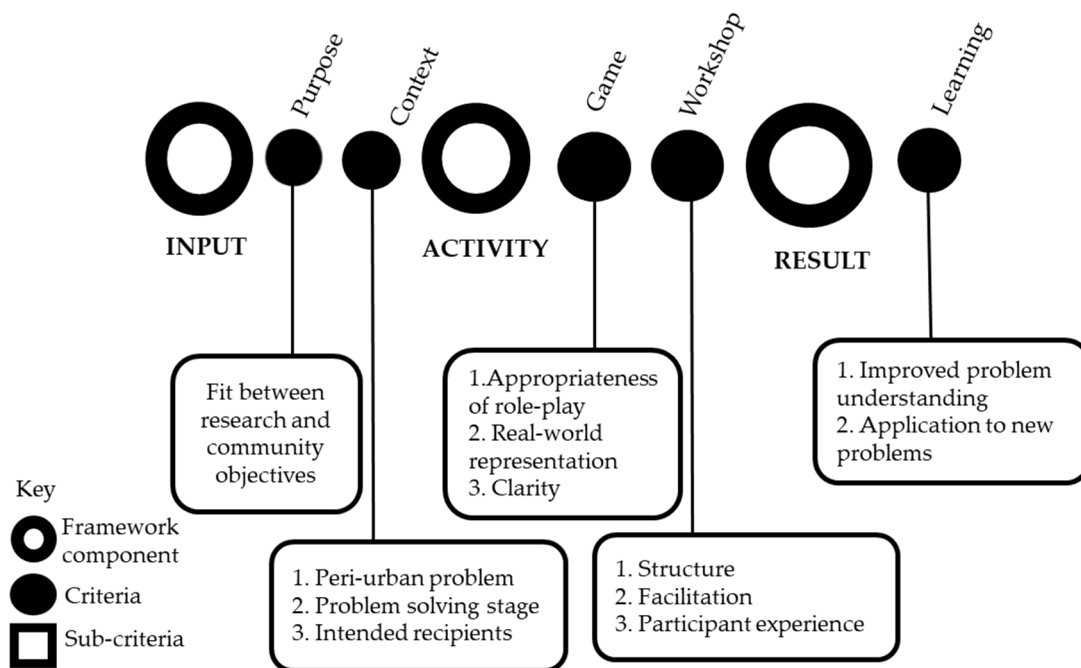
Purpose
Context
Game
Workshop
Learning

INPUT
ACTIVITY
RESULT

Fit between research and community objectives

1.Appropriateness of role-play
2. Real-world representation
3. Clarity

1. Improved problem understanding
2. Application to new problems

1. Peri-urban problem
2. Problem solving stage
3. Intended recipients

1. Structure
2. Facilitation
3. Participant experience

Key
Framework component
Criteria
Sub-criteria